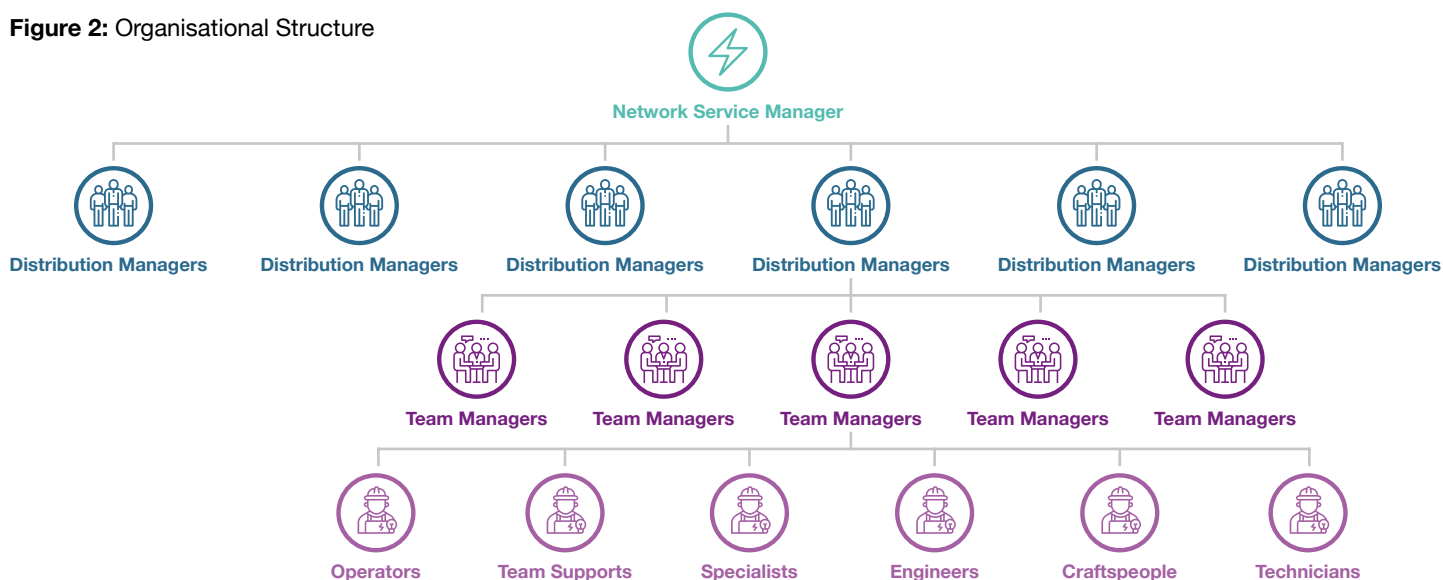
**Figure 2:** Organisational Structure

Network Service Manager

Distribution Managers
Distribution Managers
Distribution Managers
Distribution Managers
Distribution Managers
Distribution Managers

Team Managers
Team Managers
Team Managers
Team Managers
Team Managers

Operators
Team Supports
Specialists
Engineers
Craftspeople
Technicians